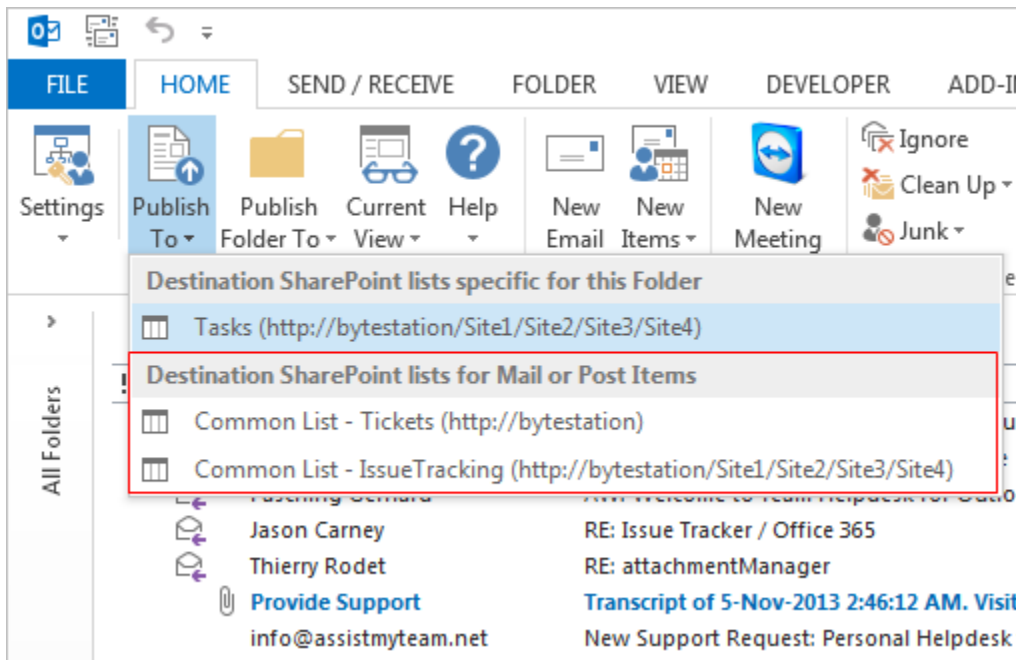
FILE HOME SEND / RECEIVE FOLDER VIEW DEVELOPER ADD-I

Settings

Publish To

Publish Folder To

Current View

Help

New Email

New Items

New Meeting

Ignore

Clean Up

Junk

Destination SharePoint lists specific for this Folder

Tasks (http://bytestation/Site1/Site2/Site3/Site4)

Destination SharePoint lists for Mail or Post Items

Common List - Tickets (http://bytestation)

Common List - IssueTracking (http://bytestation/Site1/Site2/Site3/Site4)

All Folders

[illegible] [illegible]

Jason Carney RE: Issue Tracker / Office 365

Thierry Rodet RE: attachmentManager

Provide Support Transcript of 5-Nov-2013 2:46:12 AM. Visit

info@assistmyteam.net New Support Request: Personal Helpdesk